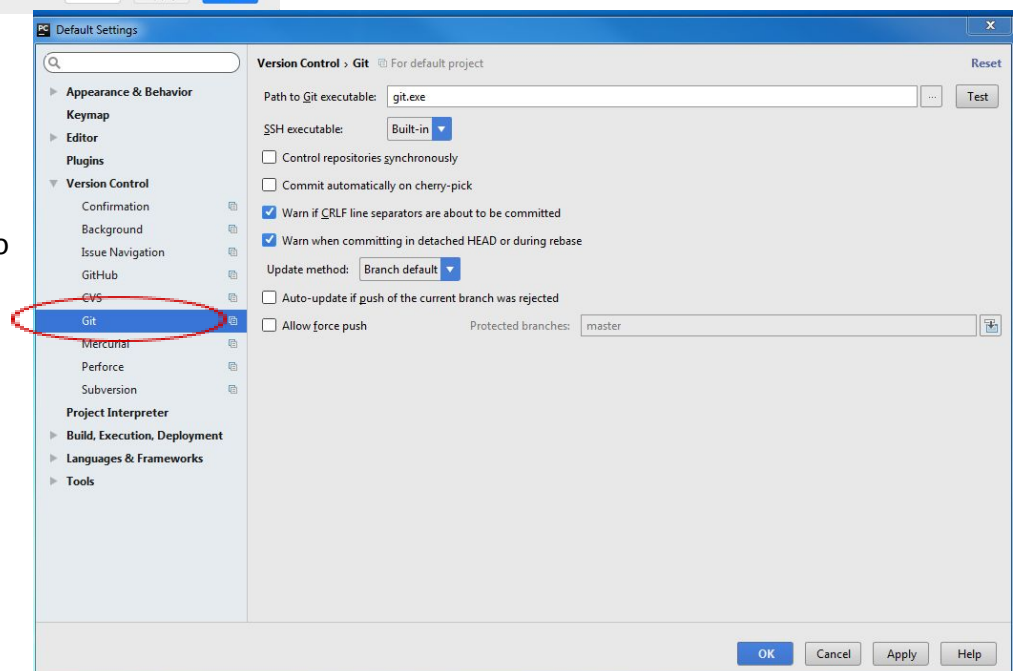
Default Settings

Appearance & Behavior
Keymap
Editor
Plugins
Version Control
Confirmation
Background
Issue Navigation
GitHub
CVS
Git
Mercurial
Perforce
Subversion
Project Interpreter
Build, Execution, Deployment
Languages & Frameworks
Tools

Version Control › Git For default project
Reset

Path to Git executable: git.exe
...
Test

SSH executable: Built-in

Control repositories synchronously

Commit automatically on cherry-pick

Warn if CRLF line separators are about to be committed

Warn when committing in detached HEAD or during rebase

Update method: Branch default

Auto-update if push of the current branch was rejected

Allow force push
Protected branches: master

OK
Cancel
Apply
Help